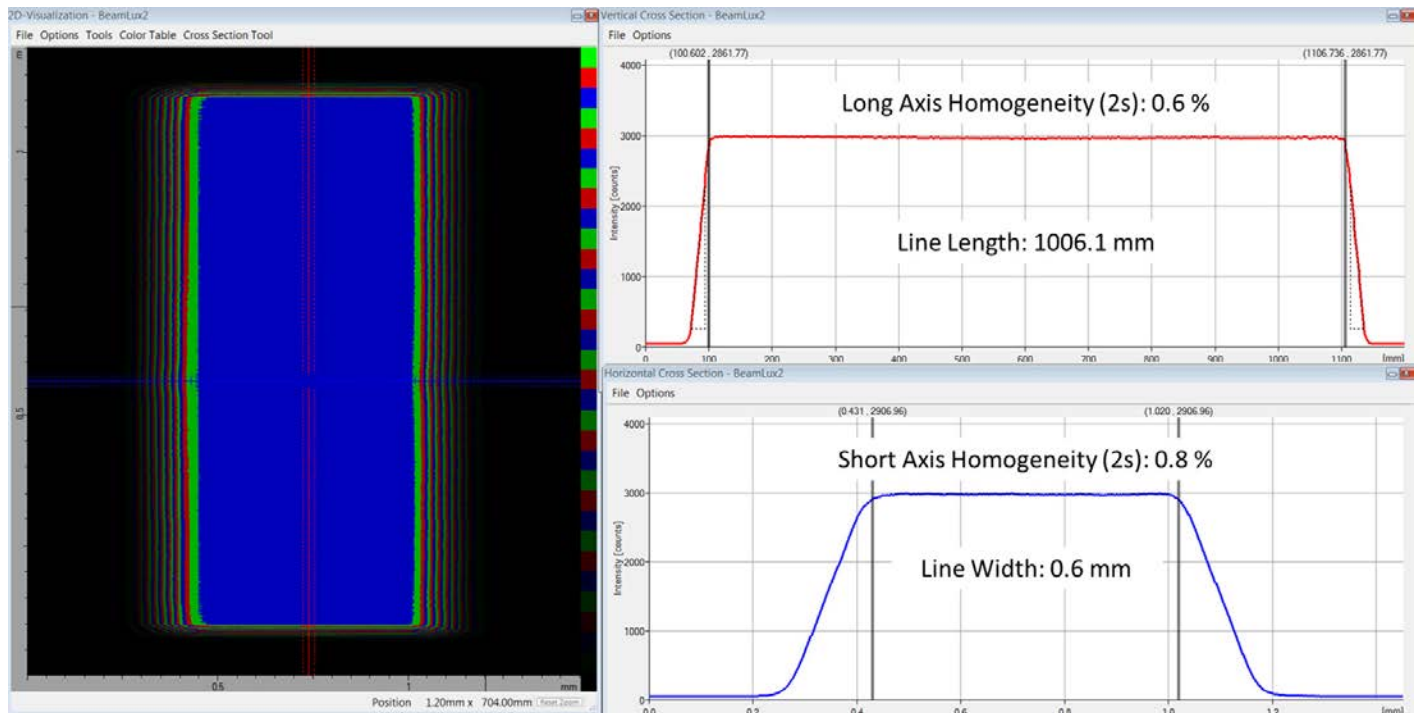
2D-Visualization - BeamLux2
File Options Tools Color Table Cross Section Tool

E

0.5

0.5
1
mm
Position 1.20mm x 704.00mm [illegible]

Vertical Cross Section - BeamLux2
File Options
(100.602 , 2861.77)
(1106.736 , 2861.77)
Long Axis Homogeneity (2s): 0.6 %
Line Length: 1006.1 mm
Intensity [counts]
4000
3000
2000
1000
0
0 100 200 300 400 500 600 700 800 900 1000 1100 [mm]

Horizontal Cross Section - BeamLux2
File Options
(0.431 , 2906.96)
(1.020 , 2906.96)
Short Axis Homogeneity (2s): 0.8 %
Line Width: 0.6 mm
Intensity [counts]
4000
3000
2000
1000
0
0.0 0.2 0.4 0.6 0.8 1.0 1.2 [mm]